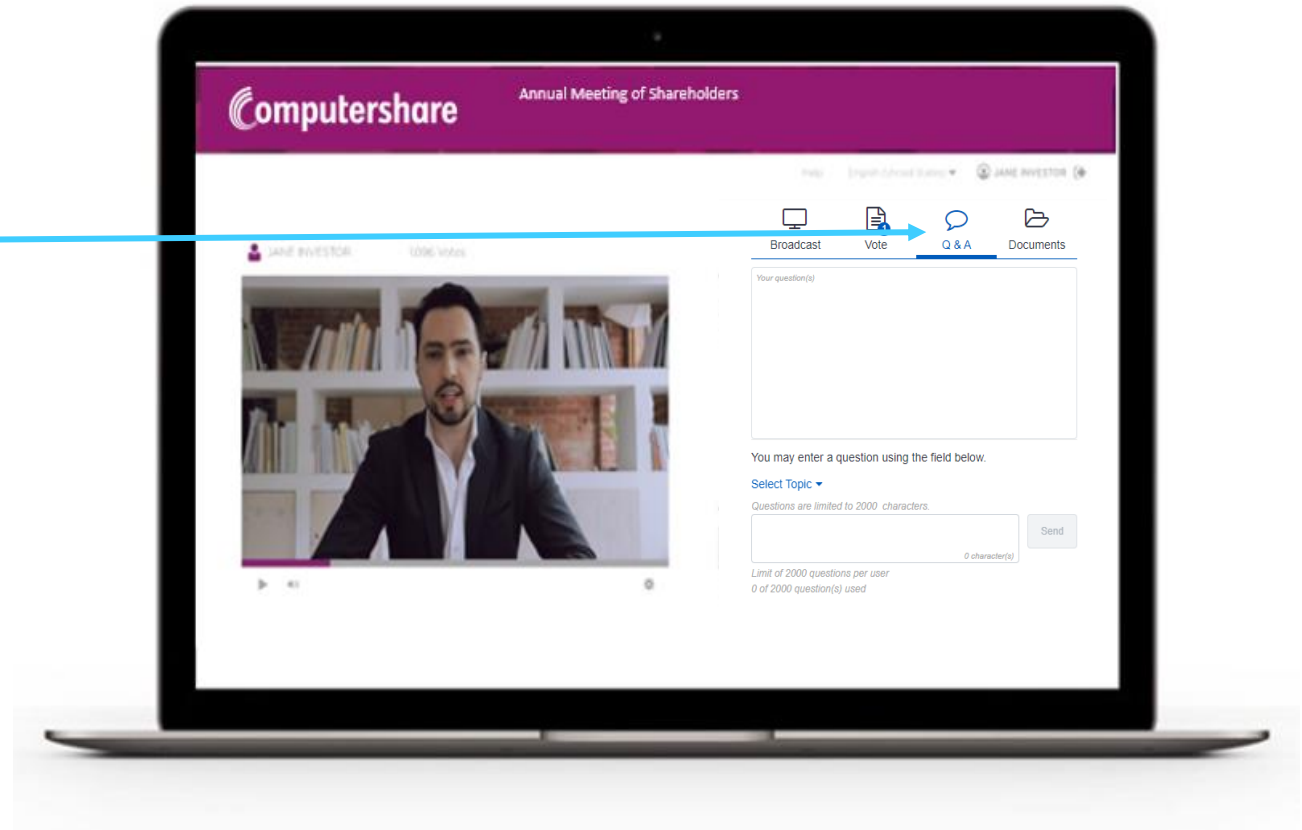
Computershare

Annual Meeting of Shareholders

Help English (United States) ▾ JANE INVESTOR

Broadcast Vote Q & A Documents

JANE INVESTOR 1096 Votes

Your question(s)

You may enter a question using the field below.

Select Topic ▾

Questions are limited to 2000 characters.

0 character(s)

Send

Limit of 2000 questions per user

0 of 2000 question(s) used